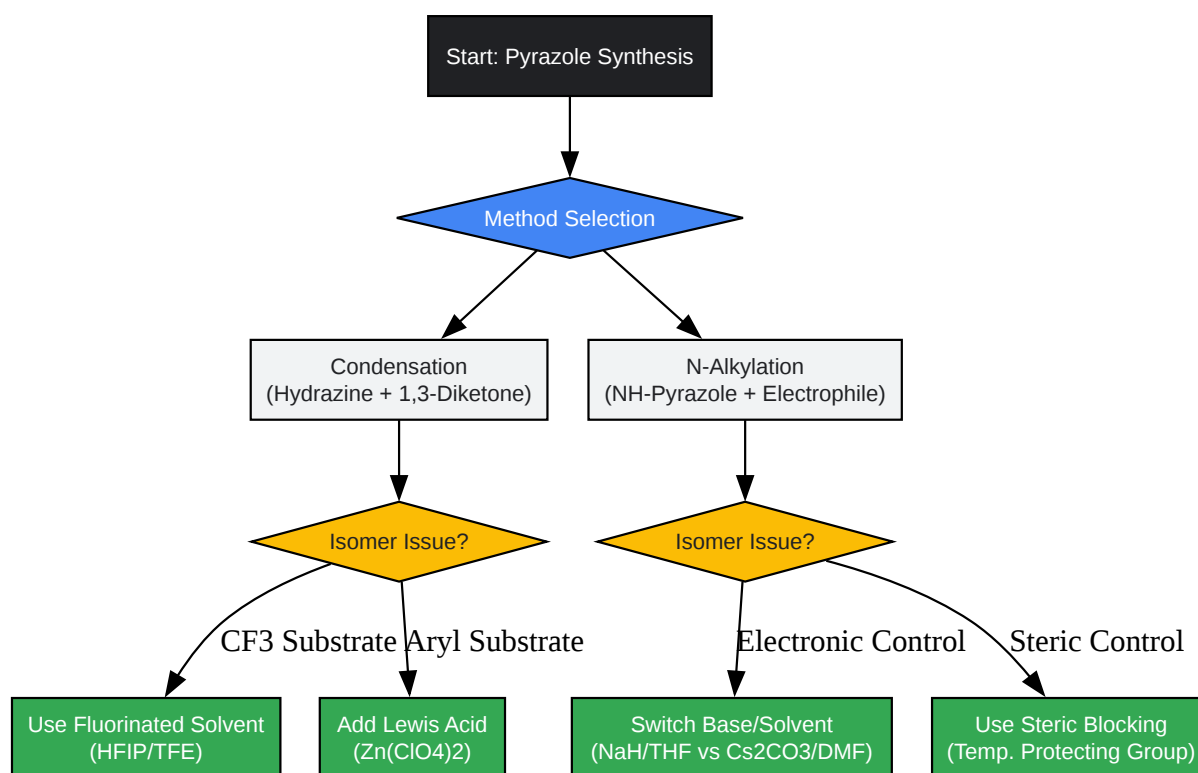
Start: Pyrazole Synthesis

Method Selection

Condensation
(Hydrazine + 1,3-Diketone)

N-Alkylation
(NH-Pyrazole + Electrophile)

Isomer Issue?

Isomer Issue?

CF3 Substrate

Aryl Substrate

Electronic Control

Steric Control

Use Fluorinated Solvent
(HFIP/TFE)

Add Lewis Acid
(Zn(ClO4)2)

Switch Base/Solvent
(NaH/THF vs Cs2CO3/DMF)

Use Steric Blocking
(Temp. Protecting Group)